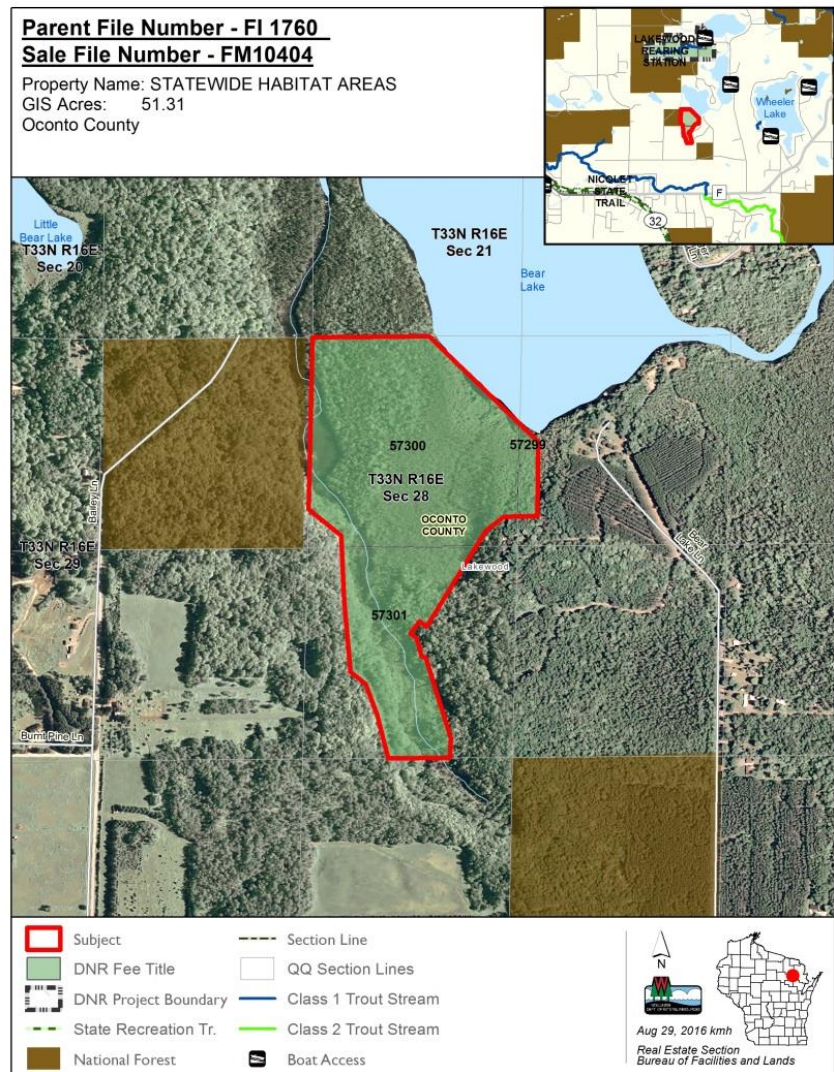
Parent File Number - FI 1760
Sale File Number - FM10404
Property Name: STATEWIDE HABITAT AREAS
GIS Acres: 51.31
Oconto County

LAKEWOOD REARING STATION
Wheeler Lake
NICOLET STATE TRAIL
F
32

Little Bear Lake
T33N R16E Sec 20
T33N R16E Sec 21
Bear Lake
57300
57299
T33N R16E Sec 28
OCONTO COUNTY
Lakewood
Bailey Ln
T33N R16E Sec 29
Bear Lake Rd
57301
Burnt Pine Ln

Subject
DNR Fee Title
DNR Project Boundary
State Recreation Tr.
National Forest
Section Line
QQ Section Lines
Class 1 Trout Stream
Class 2 Trout Stream
Boat Access

N
Aug 29, 2016 kmh
Real Estate Section
Bureau of Facilities and Lands